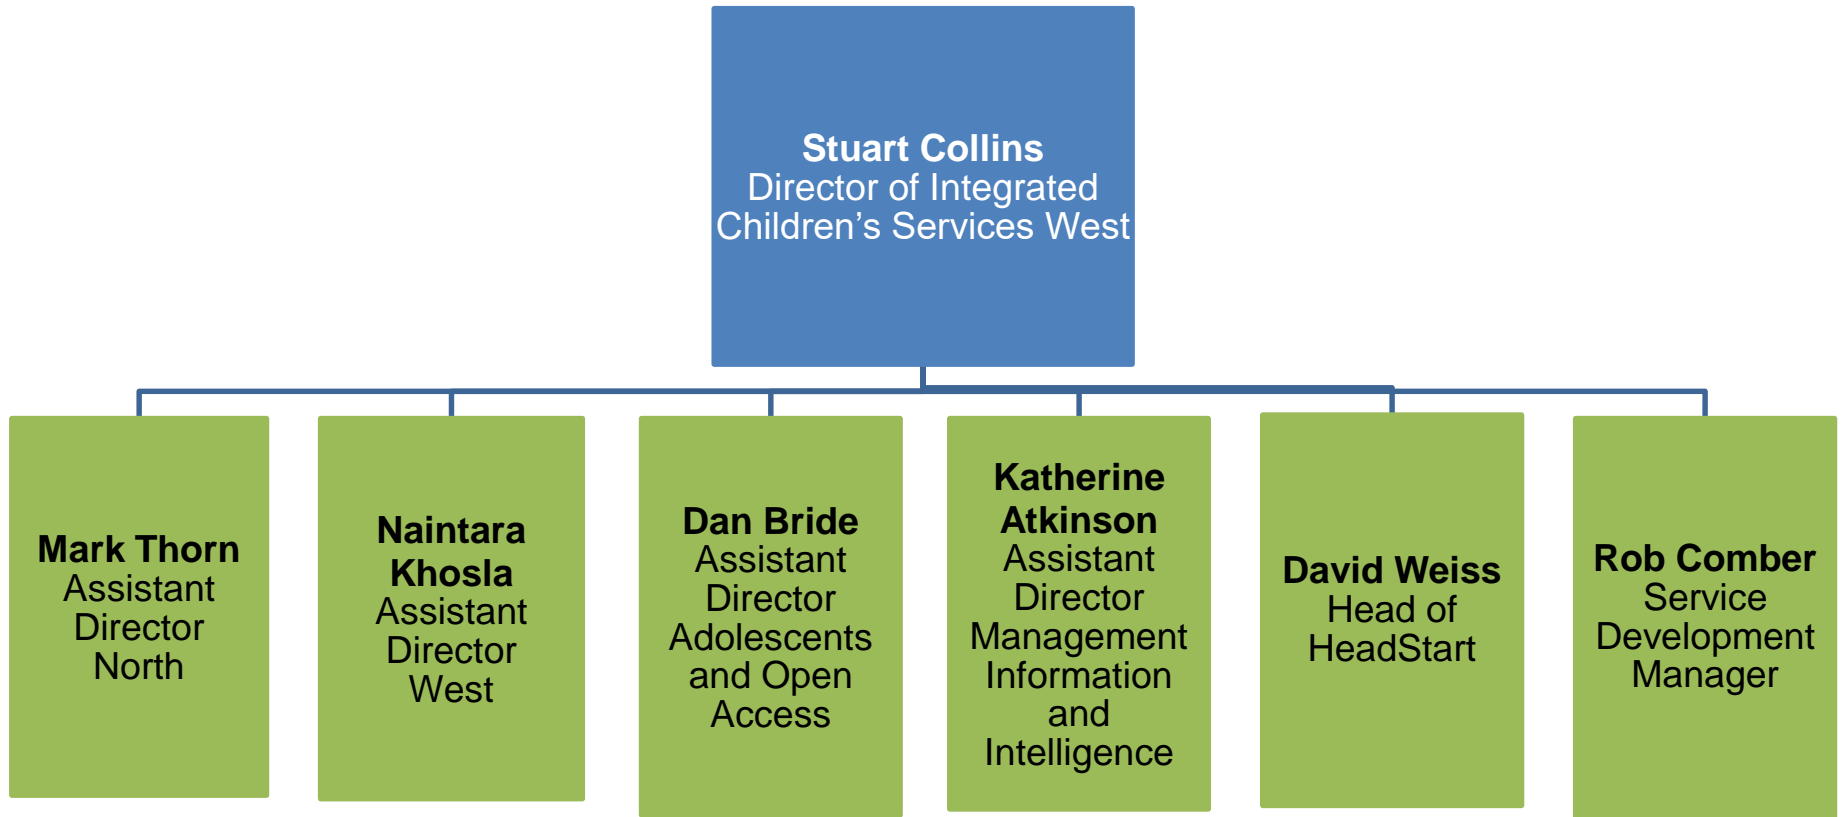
**Stuart Collins**
Director of Integrated Children's Services West

**Mark Thorn**
Assistant Director North

**Naintara Khosla**
Assistant Director West

**Dan Bride**
Assistant Director Adolescents and Open Access

**Katherine Atkinson**
Assistant Director Management Information and Intelligence

**David Weiss**
Head of HeadStart

**Rob Comber**
Service Development Manager